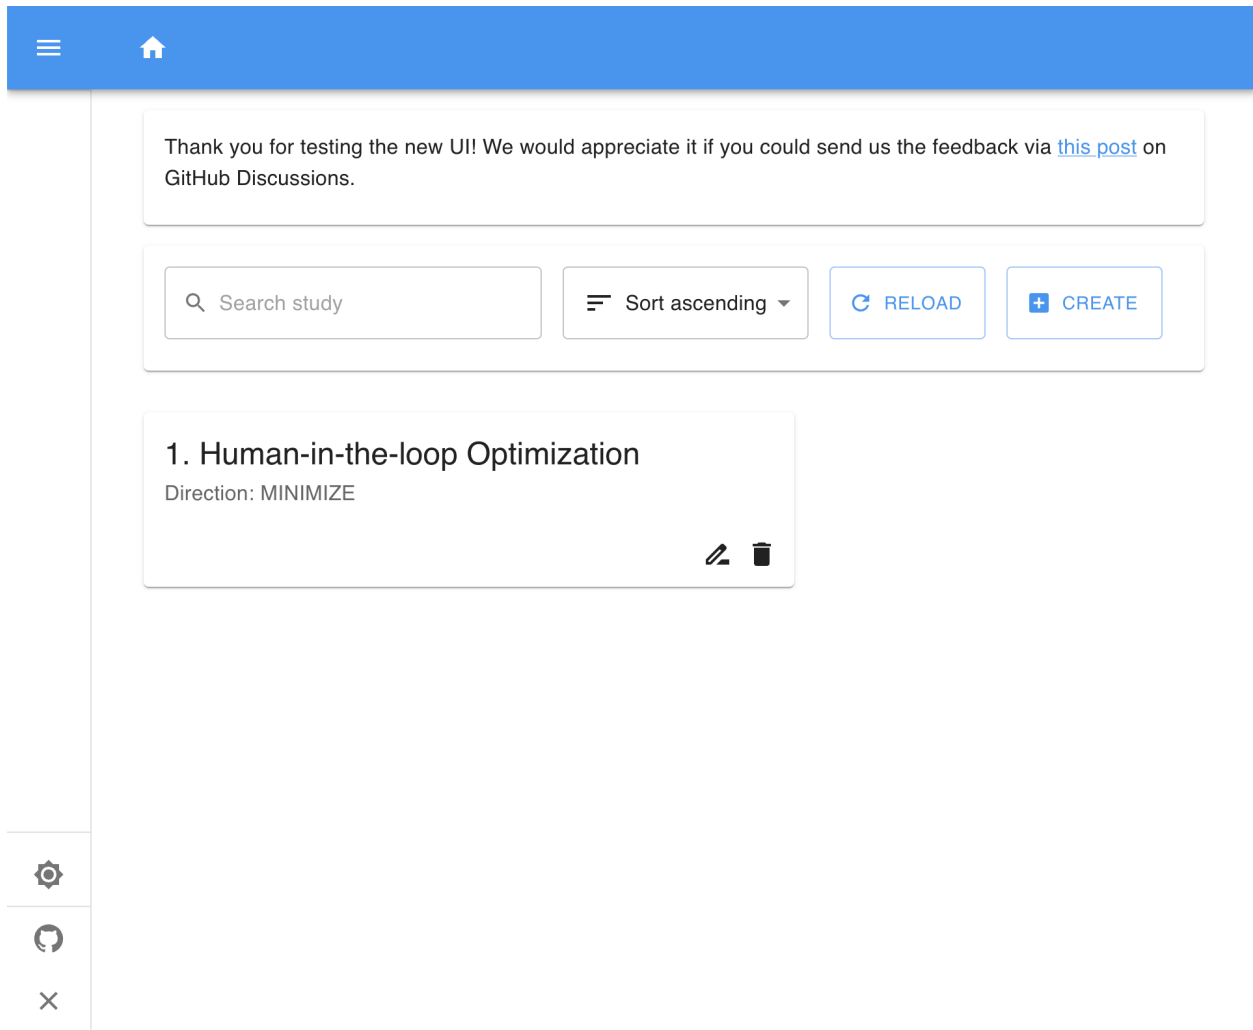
Thank you for testing the new UI! We would appreciate it if you could send us the feedback via this post on GitHub Discussions.

Search study

Sort ascending

RELOAD

CREATE

1. Human-in-the-loop Optimization

Direction: MINIMIZE